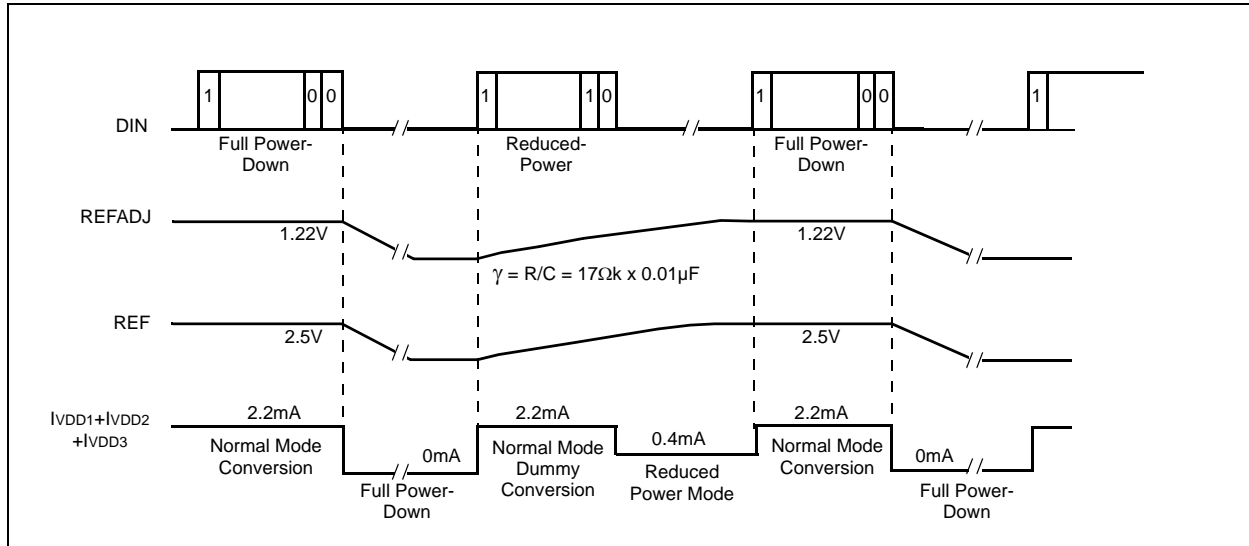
1
0 0
1
1 0
1
0 0
1

DIN

Full Power-Down

Reduced-Power

Full Power-Down

REFADJ

1.22V

1.22V

$\gamma$ = R/C = 17Ωk x 0.01µF

REF

2.5V

2.5V

IVDD1+IVDD2 +IVDD3

2.2mA

2.2mA

2.2mA

Normal Mode Conversion

0mA

Normal Mode Dummy Conversion

0.4mA

Reduced Power Mode

Normal Mode Conversion

0mA

Full Power-Down

Full Power-Down